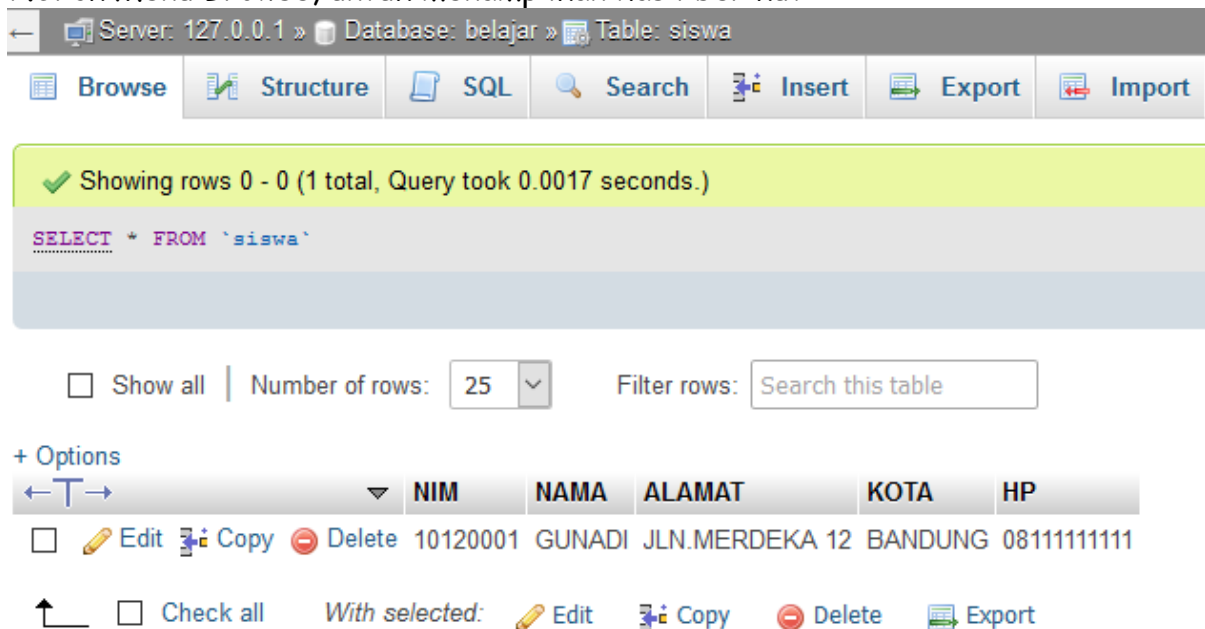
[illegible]

Server: 127.0.0.1 » Database: belajar » Table: siswa

Browse | Structure | SQL | Search | Insert | Export | Import

Showing rows 0 - 0 (1 total, Query took 0.0017 seconds.)

SELECT * FROM `siswa`

Show all | Number of rows: 25 | Filter rows: Search this table

+ Options

| | NIM | NAMA | ALAMAT | KOTA | HP |
|---|---|---|---|---|---|
| Edit Copy Delete | 10120001 | GUNADI | JLN.MERDEKA 12 | BANDUNG | 08111111111 |

Check all With selected: Edit Copy Delete Export